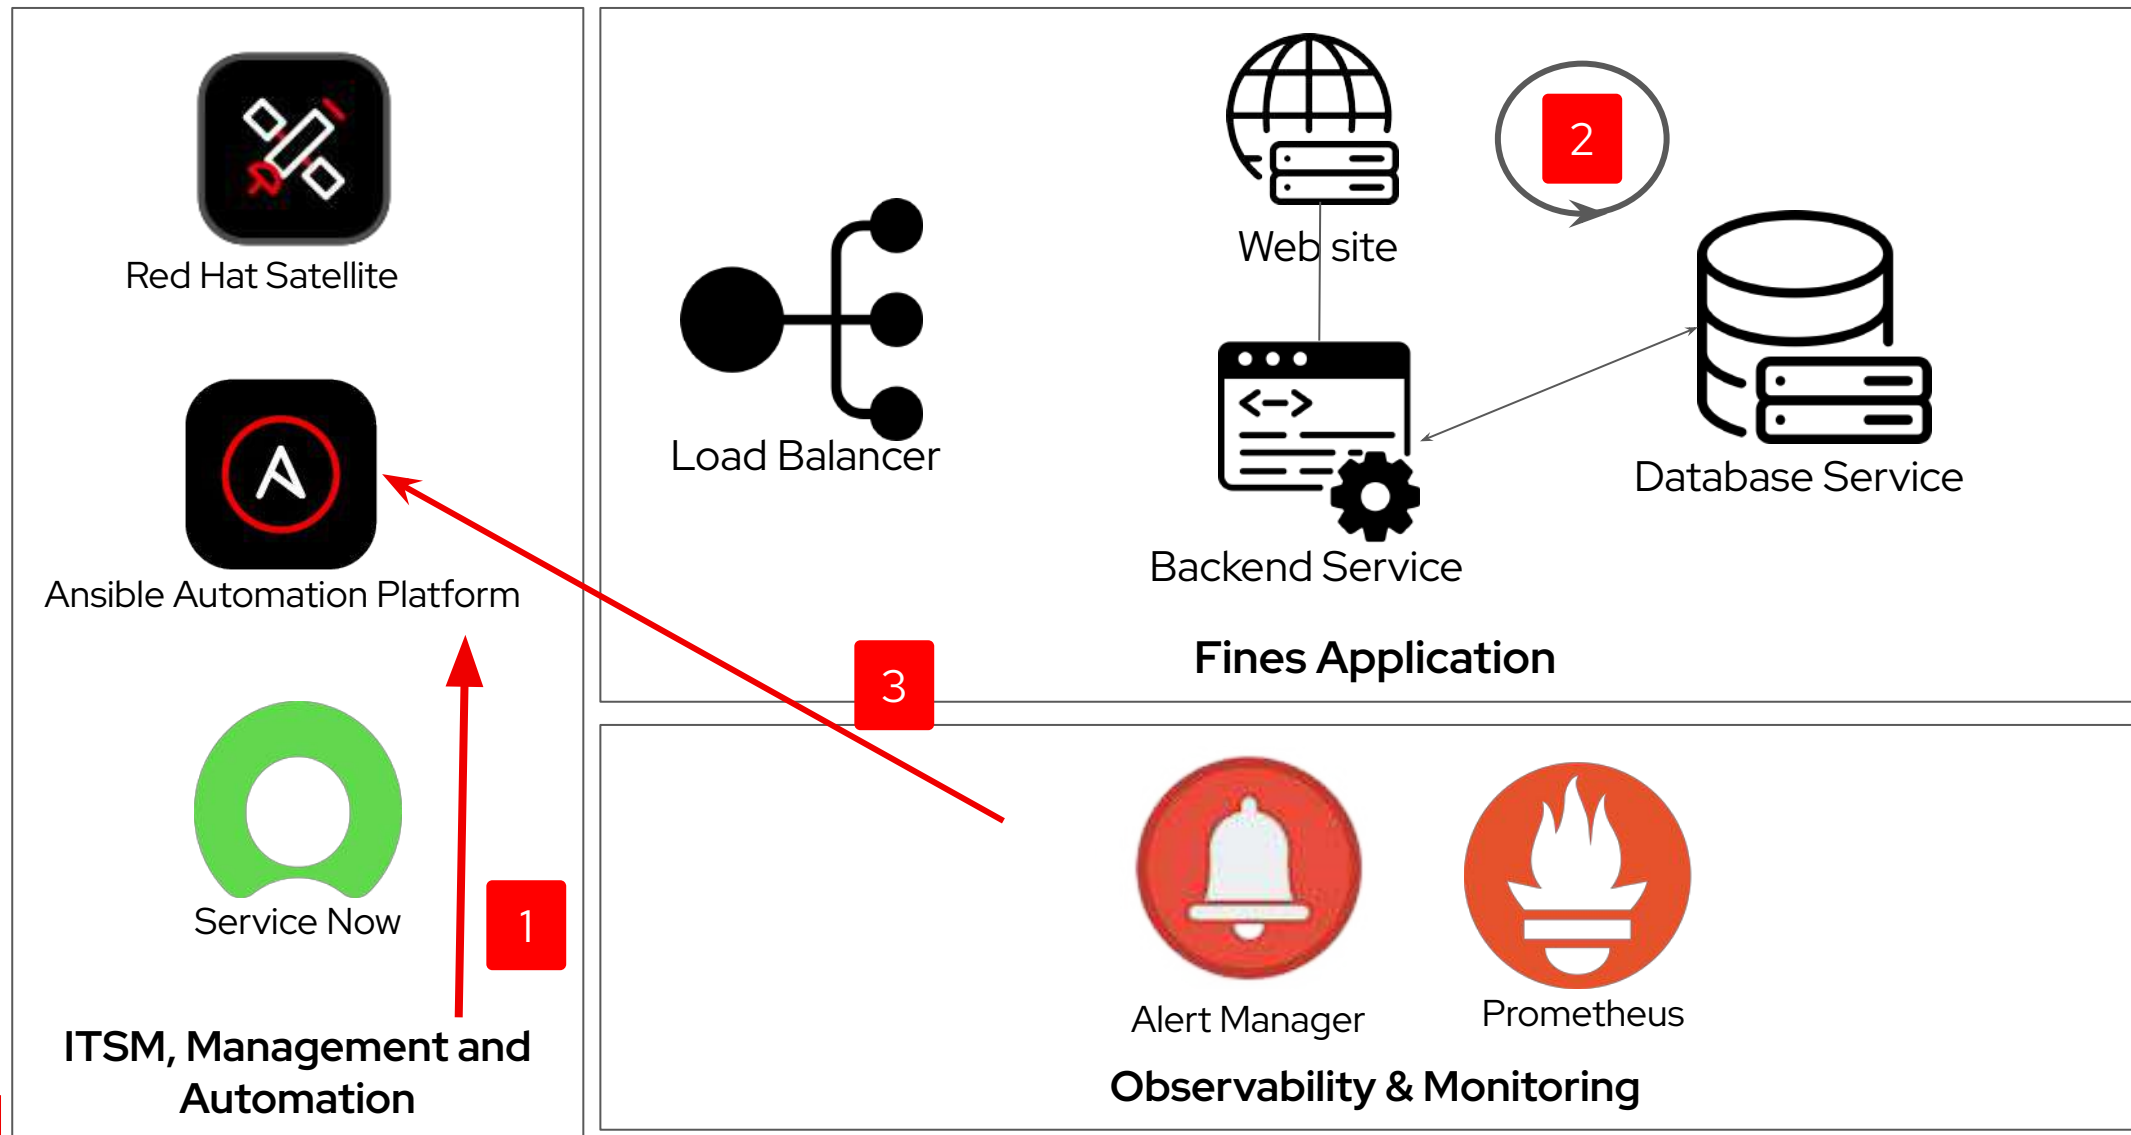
Red Hat Satellite

Ansible Automation Platform

Service Now

1

ITSM, Management and Automation

Load Balancer

Web site

2

Database Service

Backend Service

Fines Application

3

Alert Manager

Prometheus

Observability & Monitoring